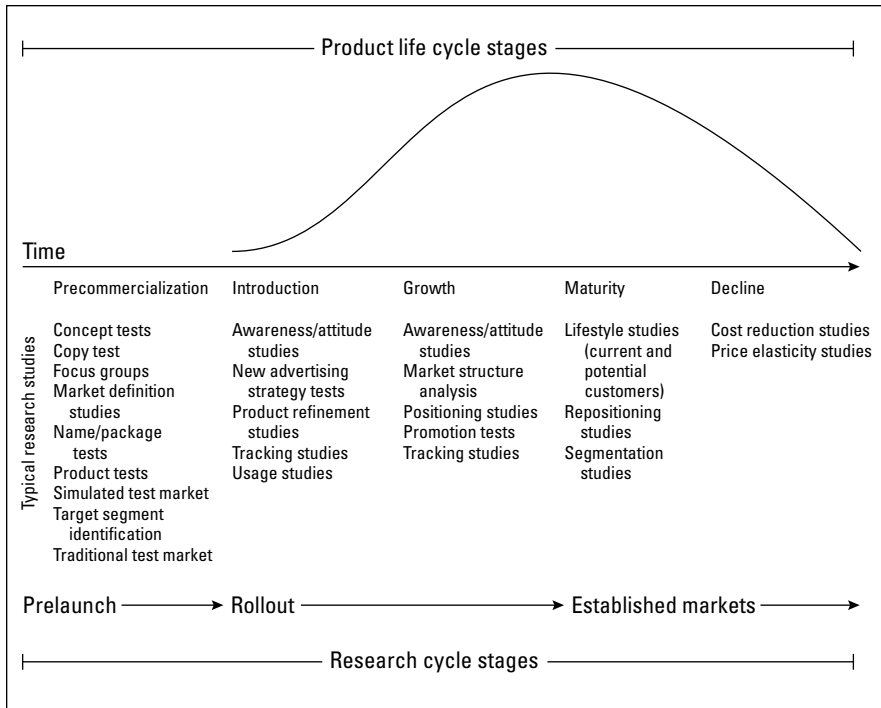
Product life cycle stages

Time

Typical research studies

| Precommercialization | Introduction | Growth | Maturity | Decline |
|---|---|---|---|---|
| Concept tests<br>Copy test<br>Focus groups<br>Market definition studies<br>Name/package tests<br>Product tests<br>Simulated test market<br>Target segment identification<br>Traditional test market | Awareness/attitude studies<br>New advertising strategy tests<br>Product refinement studies<br>Tracking studies<br>Usage studies | Awareness/attitude studies<br>Market structure analysis<br>Positioning studies<br>Promotion tests<br>Tracking studies | Lifestyle studies (current and potential customers)<br>Repositioning studies<br>Segmentation studies | Cost reduction studies<br>Price elasticity studies |

Prelaunch → Rollout → Established markets →

Research cycle stages